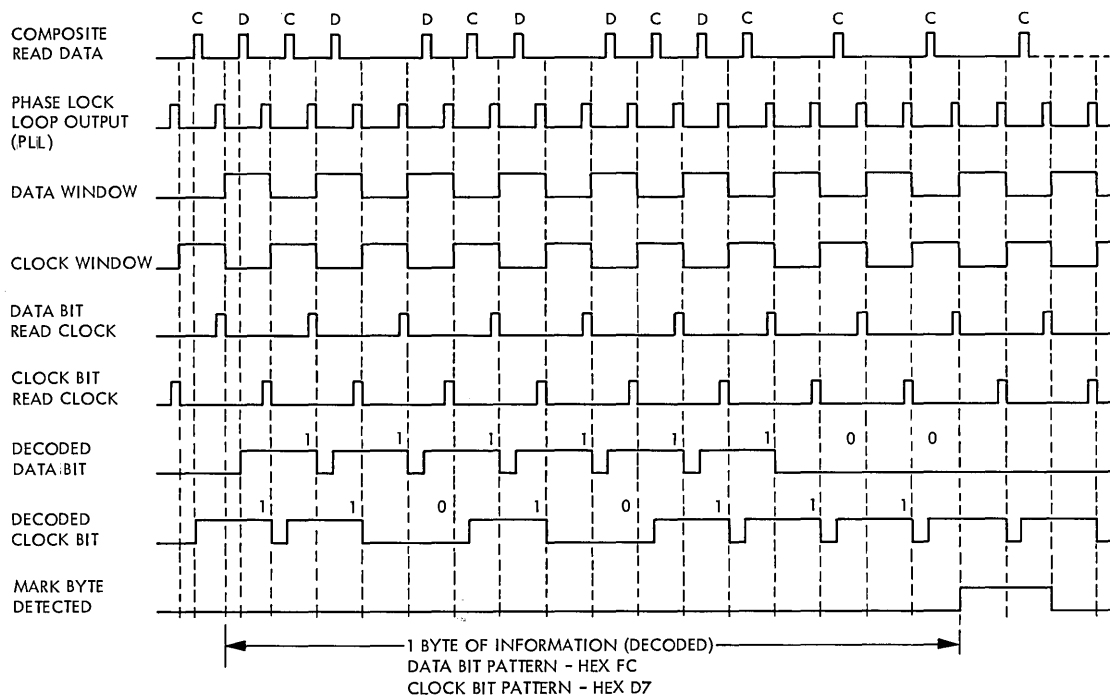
C D C D D C D D C D C C C C

COMPOSITE READ DATA

PHASE LOCK LOOP OUTPUT (PLL)

DATA WINDOW

CLOCK WINDOW

DATA BIT READ CLOCK

CLOCK BIT READ CLOCK

DECODED DATA BIT

1 1 1 1 1 1 0 0

DECODED CLOCK BIT

1 1 0 1 0 1 1 1

MARK BYTE DETECTED

1 BYTE OF INFORMATION (DECODED)
DATA BIT PATTERN - HEX FC
CLOCK BIT PATTERN - HEX D7